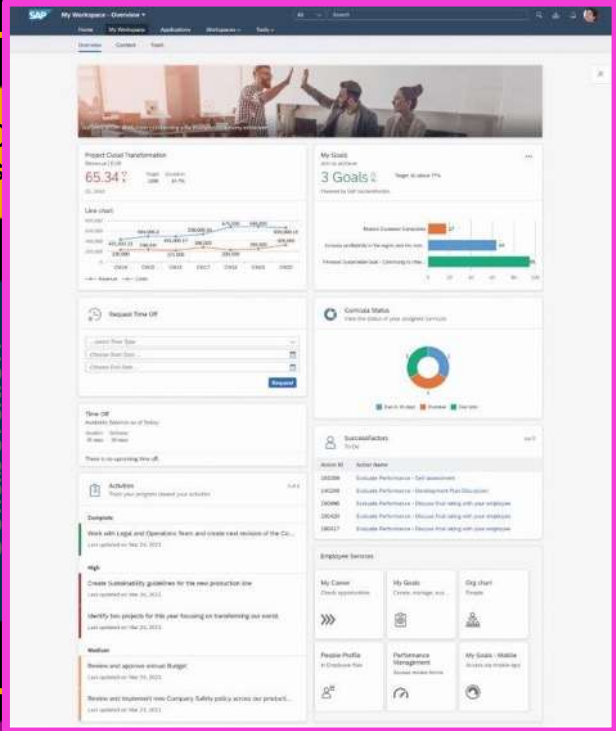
SAP My Workspace - Overview

Home My Workspace Applications Workspaces Tools

All Search

Overview Content Feed

Project Cloud Transformation
Revenue | EUR
65.34
Target Deviation

Line chart

Revenue Costs

My Goals
3 Goals
Target: to above 77%

Request Time Off

Select Time Type
Choose Start Date
Choose End Date

Request

Time Off
Available Balance as of Today

There is no upcoming time off.

Activities
Track your progress toward your activities

Complete

Work with Legal and Operations Team and create next revision of the Co...
Last updated on Nov 24, 2021

High

Create Sustainability guidelines for the new production line
Last updated on Nov 24, 2021

Identify two projects for this year focusing on transforming our overall...
Last updated on Nov 24, 2021

Medium

Review and approve annual Budget
Last updated on Nov 24, 2021

Review and implement new Company Safety policy across our product...
Last updated on Nov 24, 2021

Curricula Status
View the status of your assigned curricula

SuccessFactors
To Do

Action Id Action Name
Evaluate Performance - Self assessment
Evaluate Performance - Development Plan Discussion
Evaluate Performance - Discuss final rating with your employee
Evaluate Performance - Discuss final rating with your employee
Evaluate Performance - Discuss final rating with your employee

Employee Services

My Career
My Goals
Org chart
People Profile
Performance Management
My Goals - Mobile